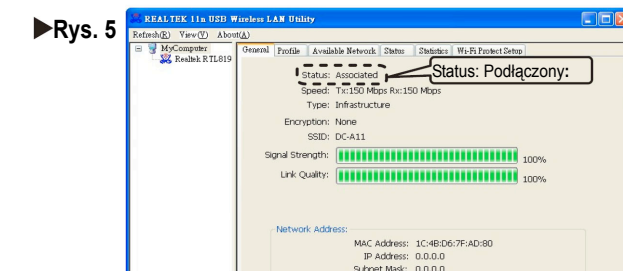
►Rys. 5

REALTEK 11n USB Wireless LAN Utility

Refresh(R) View(V) About(A)

MyComputer
Realtek RTL819

General Profile Available Network Status Statistics Wi-Fi Protect Setup

Status: Associated

Status: Podłączony:

Speed: Tx:150 Mbps Rx:150 Mbps

Type: Infrastructure

Encryption: None

SSID: DC-A11

Signal Strength: 100%

Link Quality: 100%

Network Address:

MAC Address: 1C:4B:D6:7F:AD:80

IP Address: 0.0.0.0

Subnet Mask: 0.0.0.0